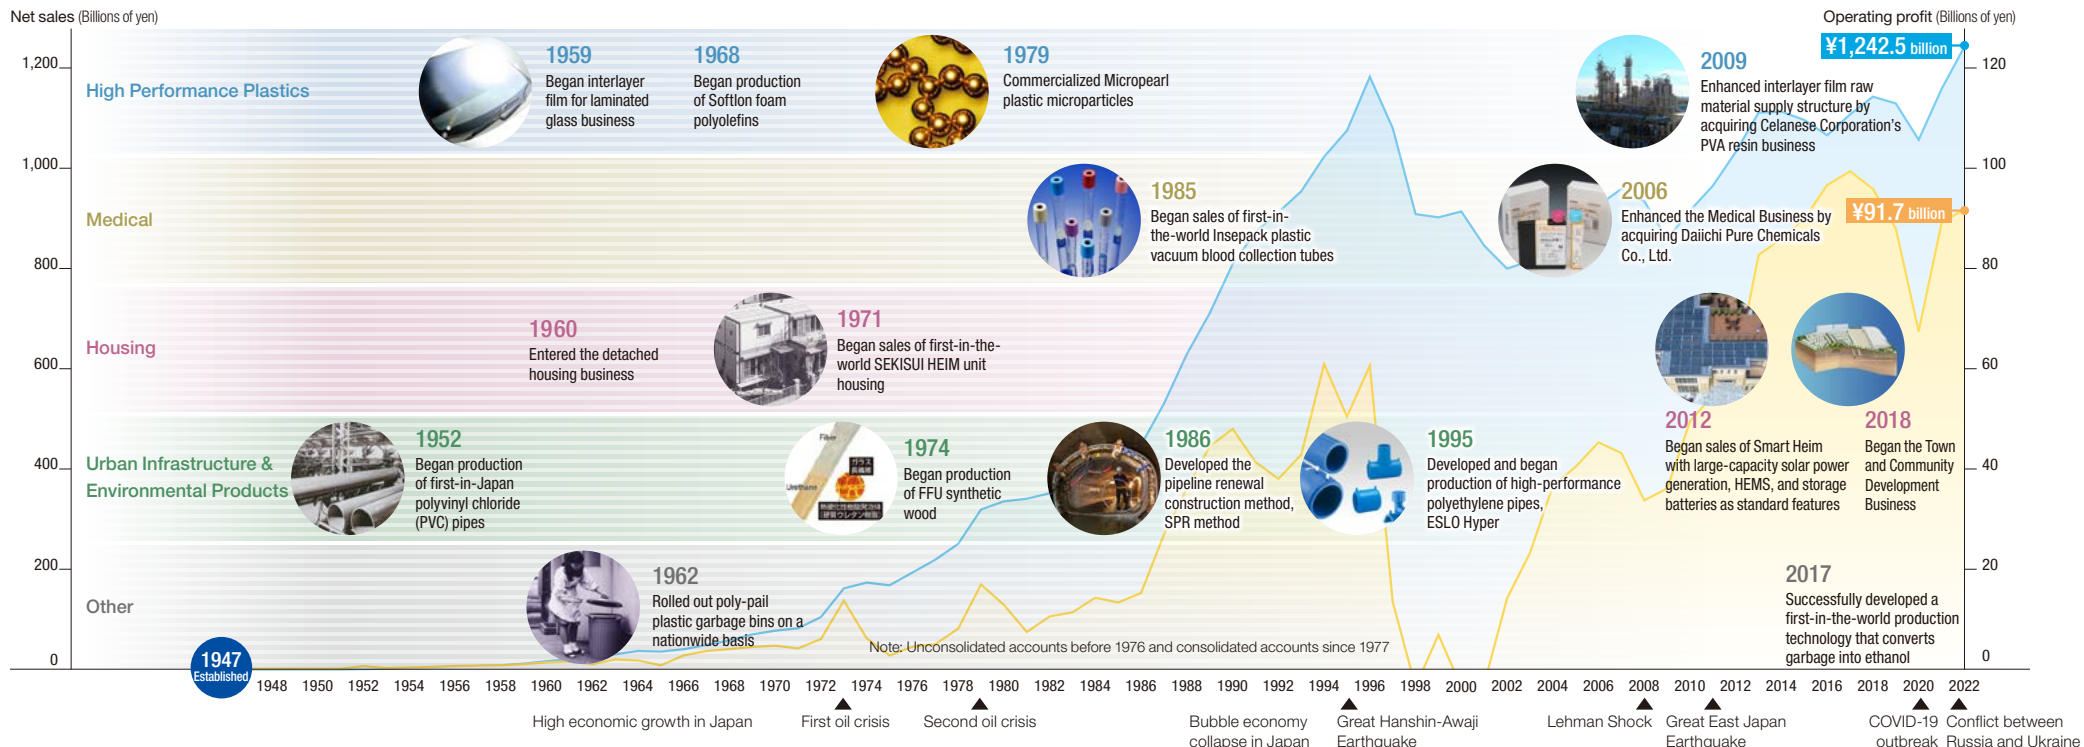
Net sales (Billions of yen)

Operating profit (Billions of yen)

¥1,242.5 billion

¥91.7 billion

1,200
1,000
800
600
400
200
0

120
100
80
60
40
20
0

High Performance Plastics

1959
Began interlayer film for laminated glass business

1968
Began production of Softlon foam polyolefins

1979
Commercialized Micropearl plastic microparticles

2009
Enhanced interlayer film raw material supply structure by acquiring Celanese Corporation's PVA resin business

Medical

1985
Began sales of first-in-the-world Insepack plastic vacuum blood collection tubes

2006
Enhanced the Medical Business by acquiring Daiichi Pure Chemicals Co., Ltd.

Housing

1960
Entered the detached housing business

1971
Began sales of first-in-the-world SEKISUI HEIM unit housing

2012
Began sales of Smart Heim with large-capacity solar power generation, HEMS, and storage batteries as standard features

2018
Began the Town and Community Development Business

Urban Infrastructure & Environmental Products

1952
Began production of first-in-Japan polyvinyl chloride (PVC) pipes

1974
Began production of FFU synthetic wood

1986
Developed the pipeline renewal construction method, SPR method

1995
Developed and began production of high-performance polyethylene pipes, ESLO Hyper

Other

1962
Rolled out poly-pail plastic garbage bins on a nationwide basis

2017
Successfully developed a first-in-the-world production technology that converts garbage into ethanol

Note: Unconsolidated accounts before 1976 and consolidated accounts since 1977

1947
Established

1948 1950 1952 1954 1956 1958 1960 1962 1964 1966 1968 1970 1972 1974 1976 1978 1980 1982 1984 1986 1988 1990 1992 1994 1996 1998 2000 2002 2004 2006 2008 2010 2012 2014 2016 2018 2020 2022

High economic growth in Japan
First oil crisis
Second oil crisis
Bubble economy collapse in Japan
Great Hanshin-Awaji Earthquake
Lehman Shock
Great East Japan Earthquake
COVID-19 outbreak
Conflict between Russia and Ukraine